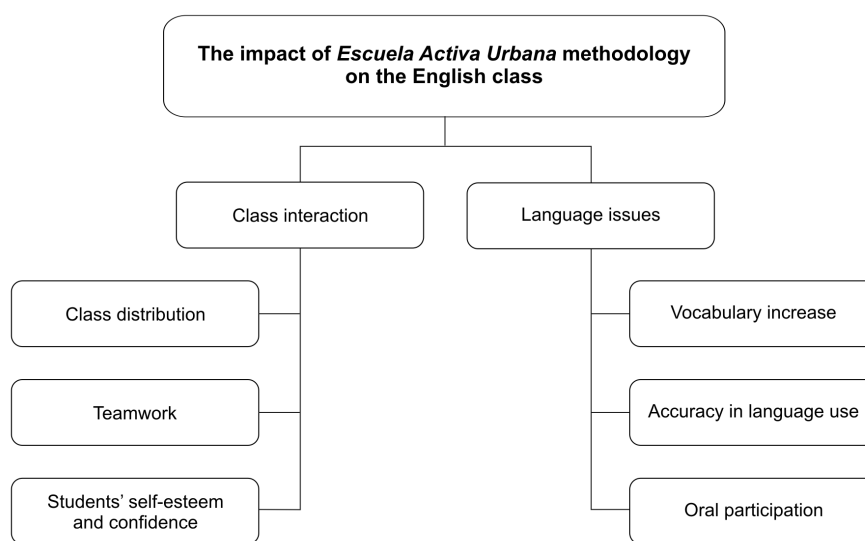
The impact of Escuela Activa Urbana methodology on the English class

Class interaction

Class distribution

Teamwork

Students' self-esteem and confidence

Language issues

Vocabulary increase

Accuracy in language use

Oral participation